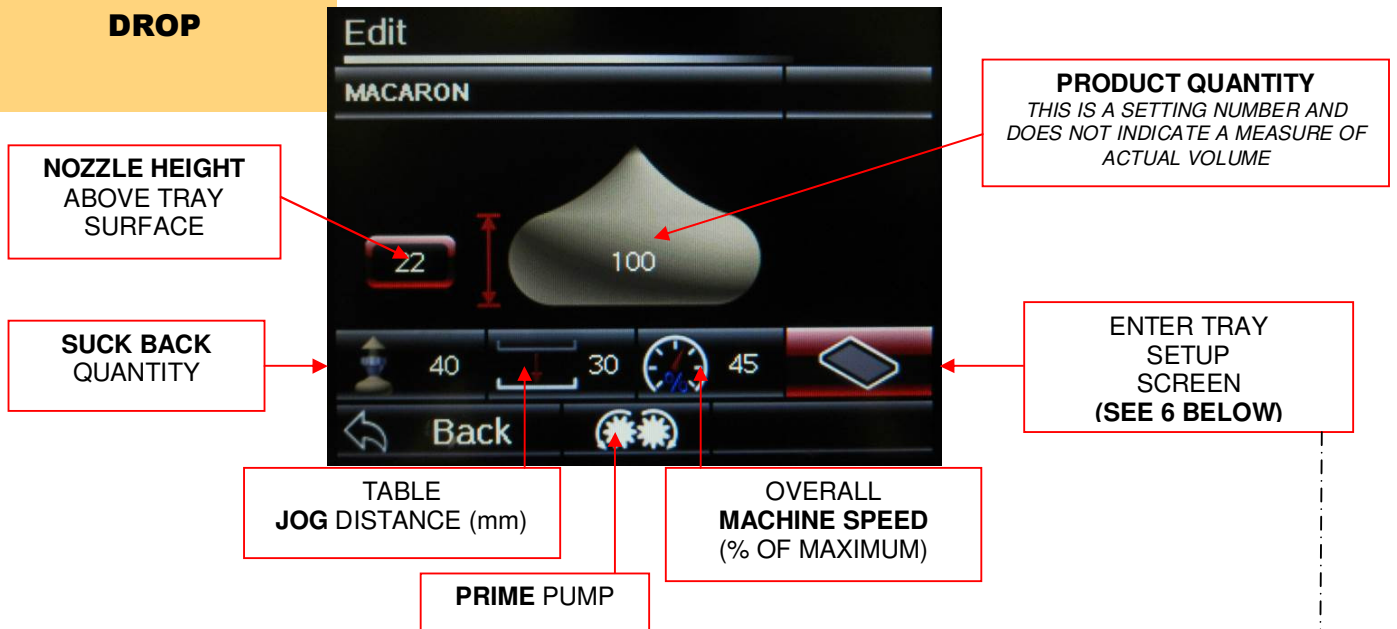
DROP

Edit

MACARON

PRODUCT QUANTITY
THIS IS A SETTING NUMBER AND DOES NOT INDICATE A MEASURE OF ACTUAL VOLUME

NOZZLE HEIGHT
ABOVE TRAY SURFACE

22

100

SUCK BACK
QUANTITY

40

30

45

ENTER TRAY SETUP SCREEN
(SEE 6 BELOW)

Back

TABLE
JOG DISTANCE (mm)

OVERALL
MACHINE SPEED
(% OF MAXIMUM)

PRIME PUMP